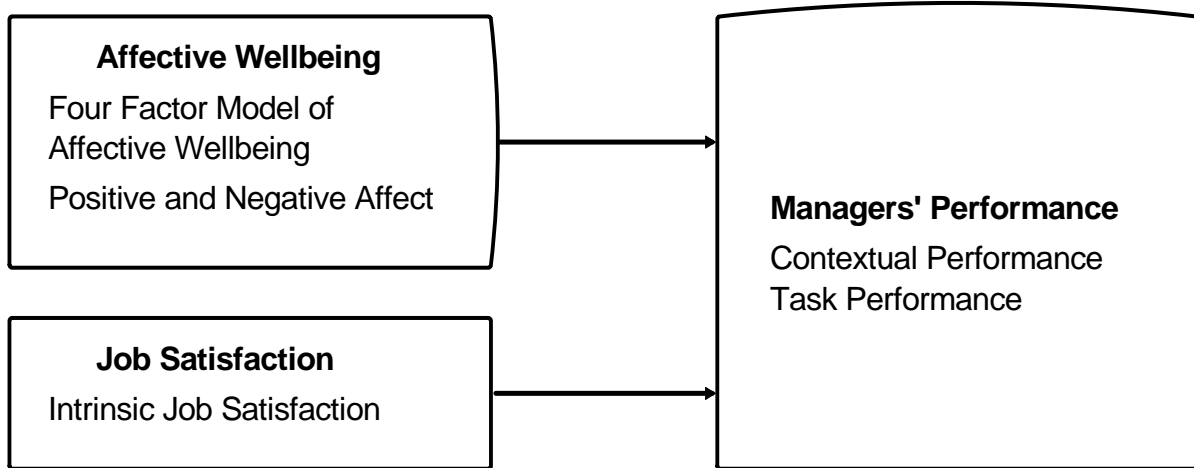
Affective Wellbeing

Four Factor Model of Affective Wellbeing

Positive and Negative Affect

Job Satisfaction

Intrinsic Job Satisfaction

Managers' Performance

Contextual Performance

Task Performance